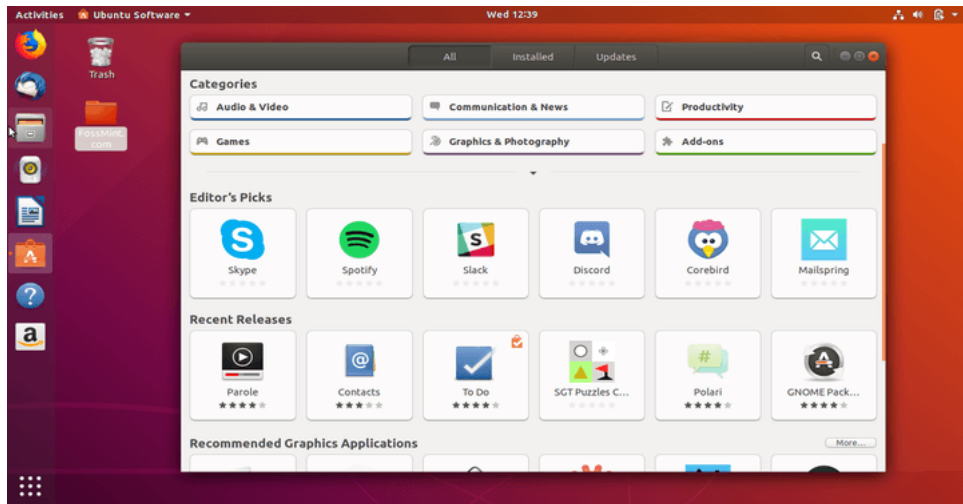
Activities Ubuntu Software ▾

Wed 12:39

Trash

FossMint.com

All Installed Updates

Categories

Audio & Video

Communication & News

Productivity

Games

Graphics & Photography

Add-ons

Editor's Picks

Skype

Spotify

Slack

Discord

Corebird

Mailspring

Recent Releases

Parole

Contacts

To Do

SGT Puzzles C...

Polari

GNOME Pack...

Recommended Graphics Applications

More...